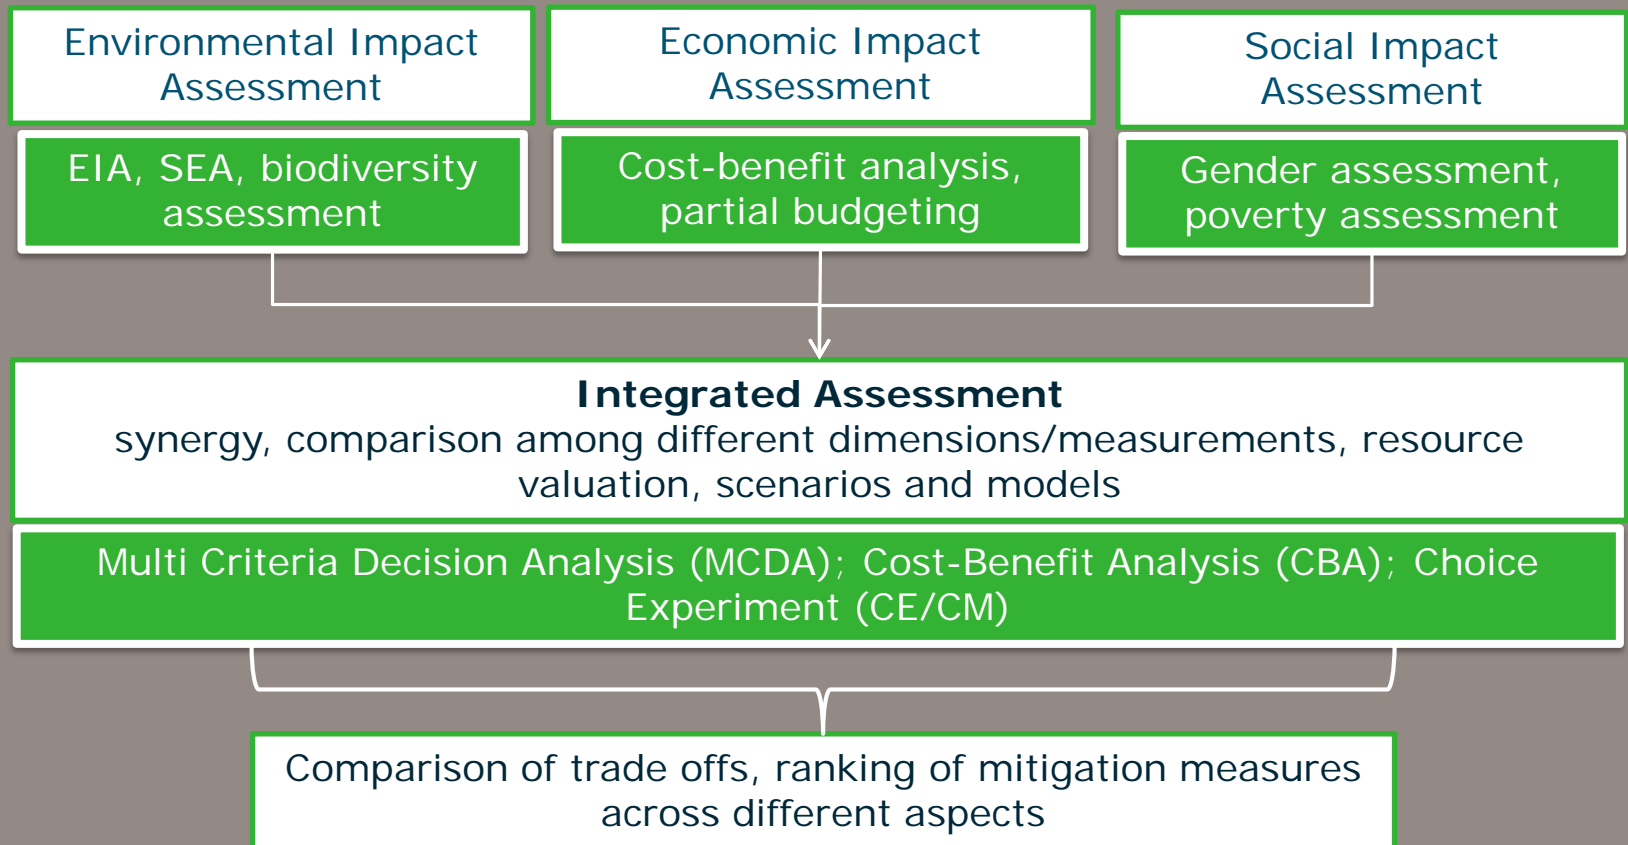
Environmental Impact Assessment

EIA, SEA, biodiversity assessment

Economic Impact Assessment

Cost-benefit analysis, partial budgeting

Social Impact Assessment

Gender assessment, poverty assessment

**Integrated Assessment**
synergy, comparison among different dimensions/measurements, resource valuation, scenarios and models

Multi Criteria Decision Analysis (MCDA); Cost-Benefit Analysis (CBA); Choice Experiment (CE/CM)

Comparison of trade offs, ranking of mitigation measures across different aspects